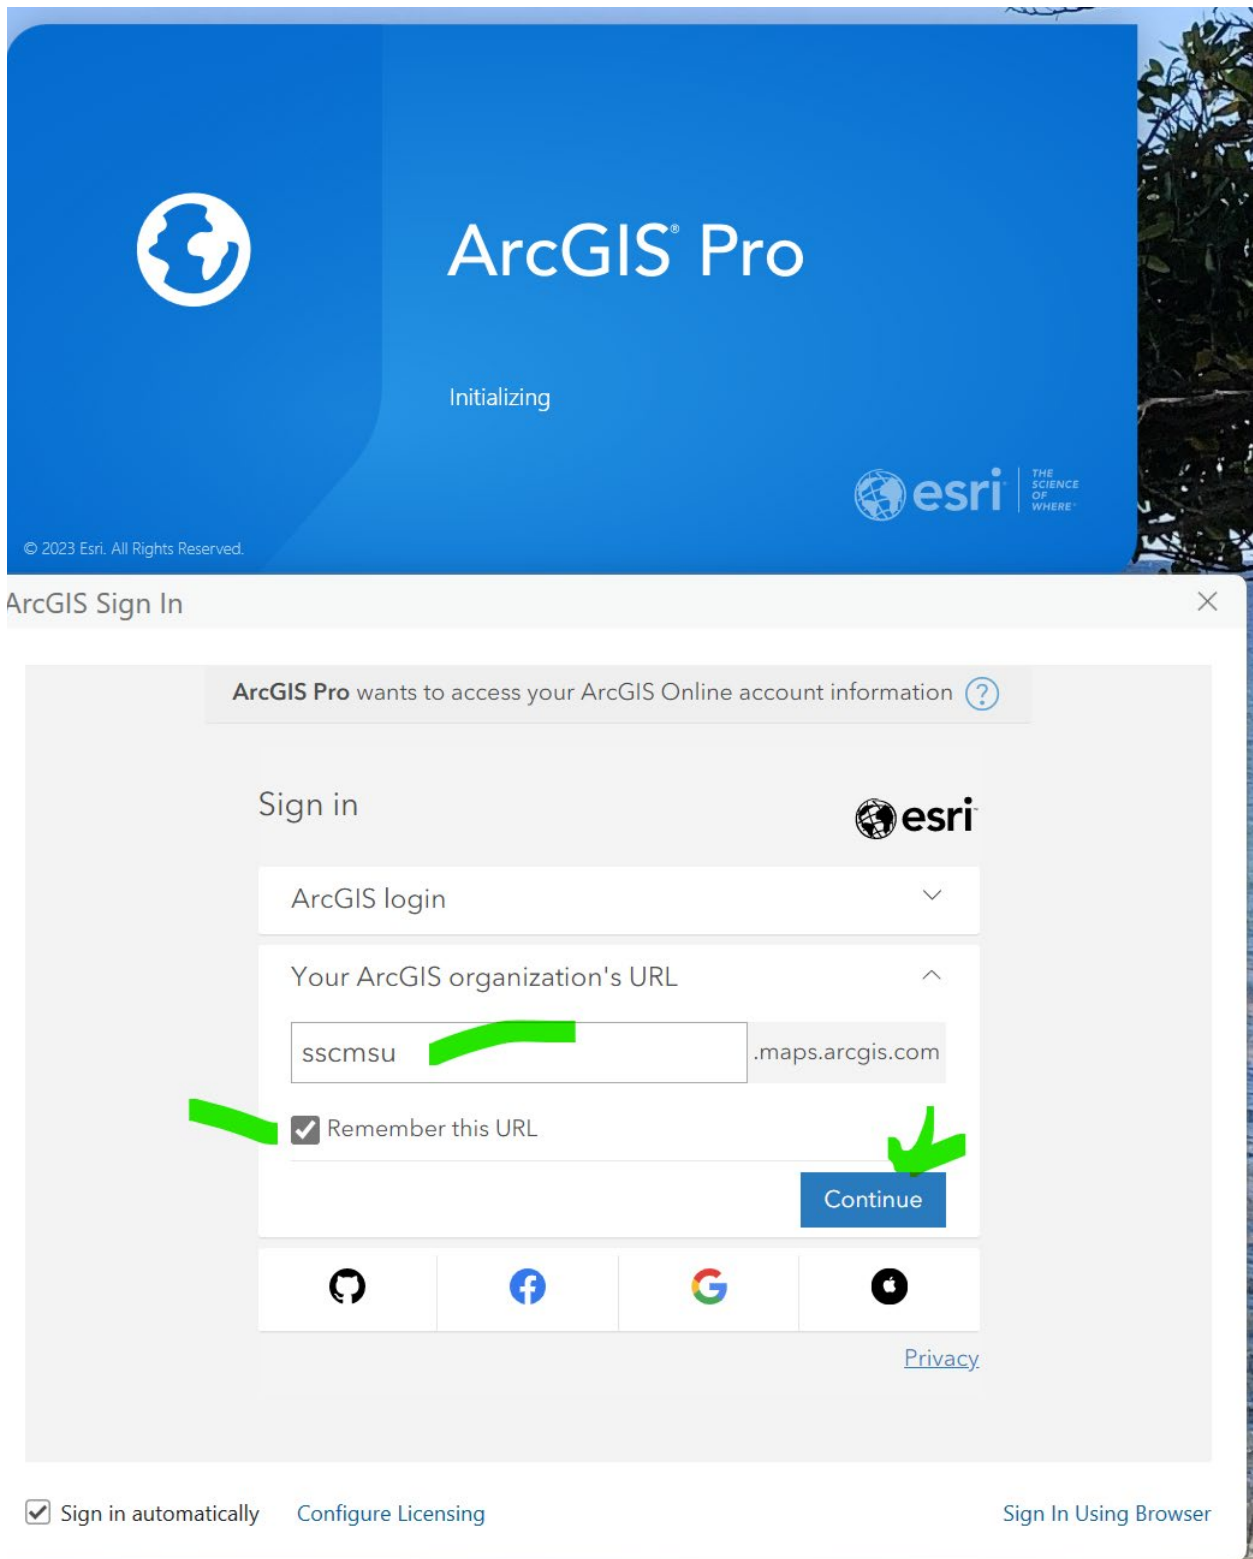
ArcGIS® Pro

Initializing

esri THE SCIENCE OF WHERE

© 2023 Esri. All Rights Reserved.

ArcGIS Sign In

ArcGIS Pro wants to access your ArcGIS Online account information

Sign in

esri

ArcGIS login

Your ArcGIS organization's URL

sscmsu

.maps.arcgis.com

Remember this URL

Continue

Privacy

Sign in automatically

Configure Licensing

Sign In Using Browser